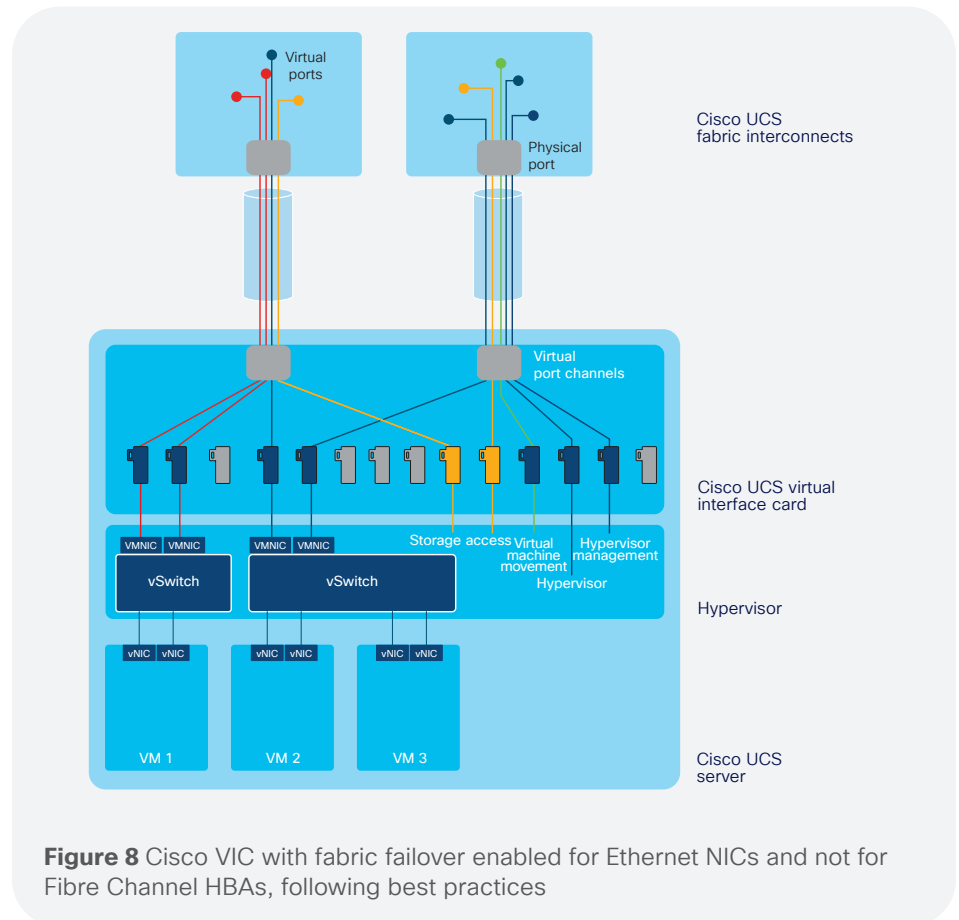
Virtual ports

Physical port

Cisco UCS fabric interconnects

Virtual port channels

Cisco UCS virtual interface card

Storage access

Virtual machine movement

Hypervisor management

Hypervisor

VMNIC

VMNIC

VMNIC

VMNIC

vSwitch

vSwitch

Hypervisor

vNIC

vNIC

vNIC

vNIC

vNIC

vNIC

VM 1

VM 2

VM 3

Cisco UCS server

**Figure 8** Cisco VIC with fabric failover enabled for Ethernet NICs and not for Fibre Channel HBAs, following best practices